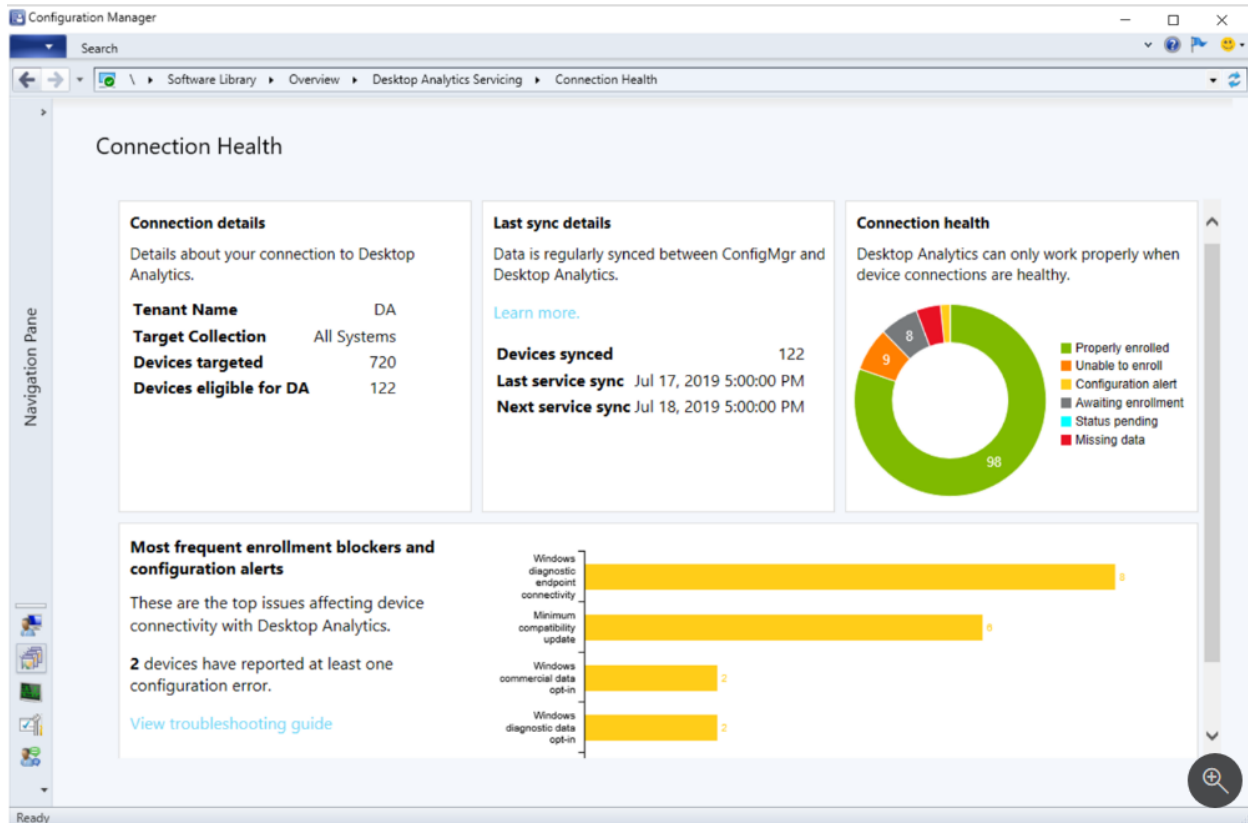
Configuration Manager

Search

\ ▸ Software Library ▸ Overview ▸ Desktop Analytics Servicing ▸ Connection Health

Navigation Pane

Connection Health

Connection details

Details about your connection to Desktop Analytics.

| | |
|---|---|
| Tenant Name | DA |
| Target Collection | All Systems |
| Devices targeted | 720 |
| Devices eligible for DA | 122 |

Last sync details

Data is regularly synced between ConfigMgr and Desktop Analytics.

Learn more.

| | |
|---|---|
| Devices synced | 122 |
| Last service sync | Jul 17, 2019 5:00:00 PM |
| Next service sync | Jul 18, 2019 5:00:00 PM |

Connection health

Desktop Analytics can only work properly when device connections are healthy.

9
8
98

Properly enrolled
Unable to enroll
Configuration alert
Awaiting enrollment
Status pending
Missing data

Most frequent enrollment blockers and configuration alerts

These are the top issues affecting device connectivity with Desktop Analytics.

2 devices have reported at least one configuration error.

View troubleshooting guide

Windows diagnostic endpoint connectivity 8
Minimum compatibility update 6
Windows commercial data opt-in 2
Windows diagnostic data opt-in 2

Ready